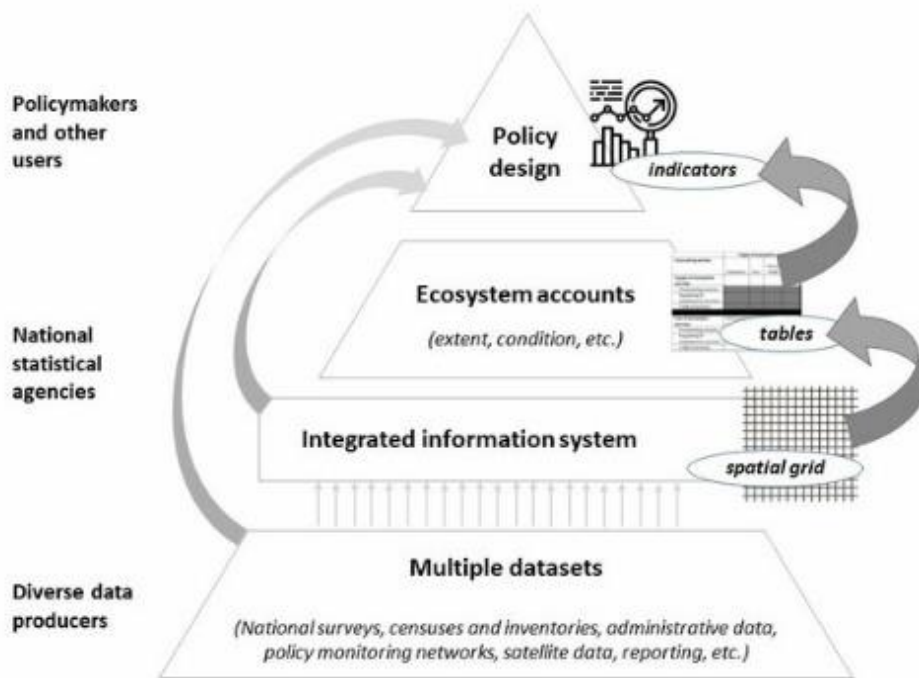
Policymakers and other users

Policy design

indicators

Ecosystem accounts

(extent, condition, etc.)

tables

National statistical agencies

Integrated information system

spatial grid

Multiple datasets

(National surveys, censuses and inventories, administrative data, policy monitoring networks, satellite data, reporting, etc.)

Diverse data producers